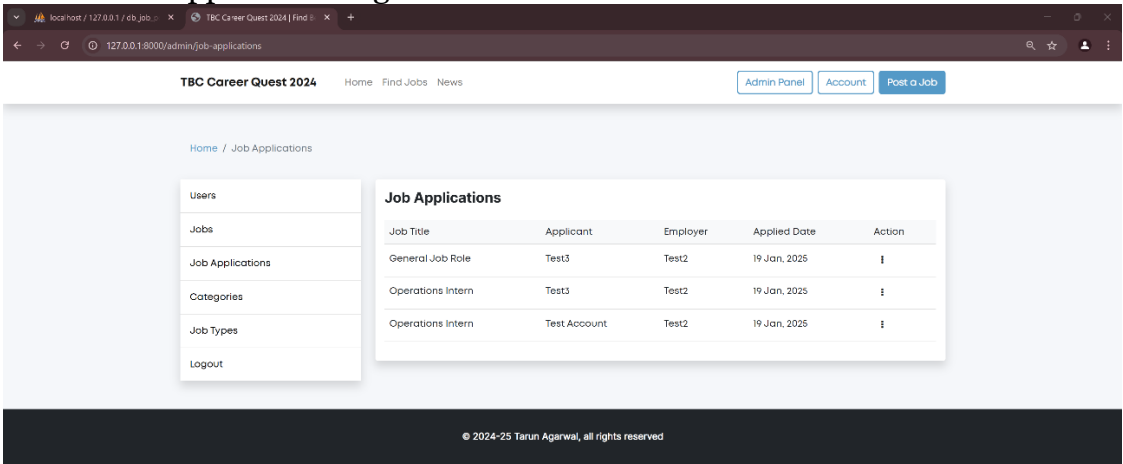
localhost / 127.0.0.1 / db_job_p ×
TBC Career Quest 2024 | Find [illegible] ×
+
127.0.0.1:8000/admin/job-applications

TBC Career Quest 2024 Home Find Jobs News
Admin Panel Account Post a Job

Home / Job Applications

Users
Jobs
Job Applications
Categories
Job Types
Logout

Job Applications

| Job Title | Applicant | Employer | Applied Date | Action |
|---|---|---|---|---|
| General Job Role | Test3 | Test2 | 19 Jan, 2025 | ⋮ |
| Operations Intern | Test3 | Test2 | 19 Jan, 2025 | ⋮ |
| Operations Intern | Test Account | Test2 | 19 Jan, 2025 | ⋮ |

© 2024-25 Tarun Agarwal, all rights reserved